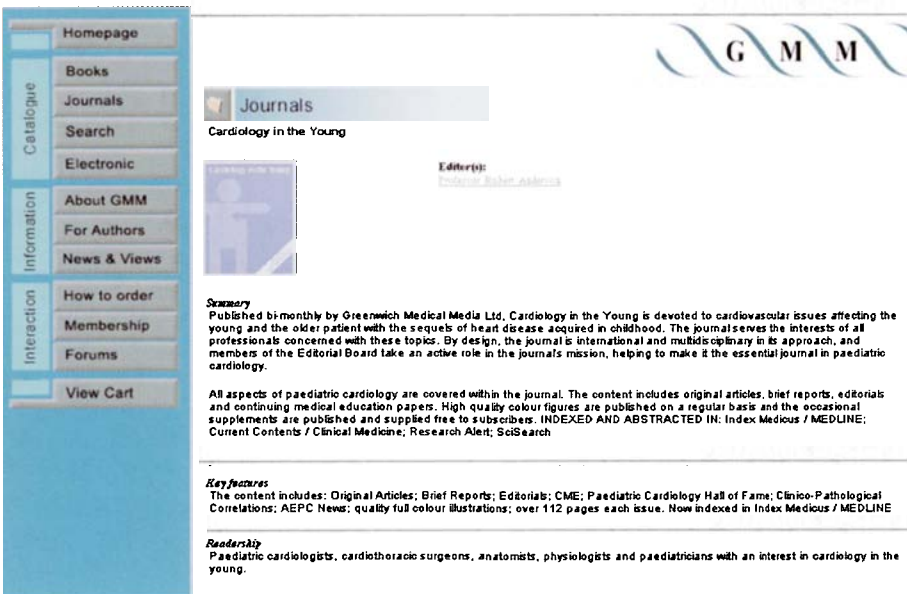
Homepage

Catalogue
Books
Journals
Search
Electronic

Information
About GMM
For Authors
News & Views

Interaction
How to order
Membership
Forums

View Cart

G M M

Journals

Cardiology in the Young

Editor(s):
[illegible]

Summary
Published bi-monthly by Greenwich Medical Media Ltd, Cardiology in the Young is devoted to cardiovascular issues affecting the young and the older patient with the sequels of heart disease acquired in childhood. The journal serves the interests of all professionals concerned with these topics. By design, the journal is international and multidisciplinary in its approach, and members of the Editorial Board take an active role in the journal's mission, helping to make it the essential journal in paediatric cardiology.

All aspects of paediatric cardiology are covered within the journal. The content includes original articles, brief reports, editorials and continuing medical education papers. High quality colour figures are published on a regular basis and the occasional supplements are published and supplied free to subscribers. INDEXED AND ABSTRACTED IN: Index Medicus / MEDLINE; Current Contents / Clinical Medicine; Research Alert; SciSearch

Key features
The content includes: Original Articles; Brief Reports; Editorials; CME; Paediatric Cardiology Hall of Fame; Clinico-Pathological Correlations; AEPC News; quality full colour illustrations; over 112 pages each issue. Now indexed in Index Medicus / MEDLINE

Readership
Paediatric cardiologists, cardiothoracic surgeons, anatomists, physiologists and paediatricians with an interest in cardiology in the young.